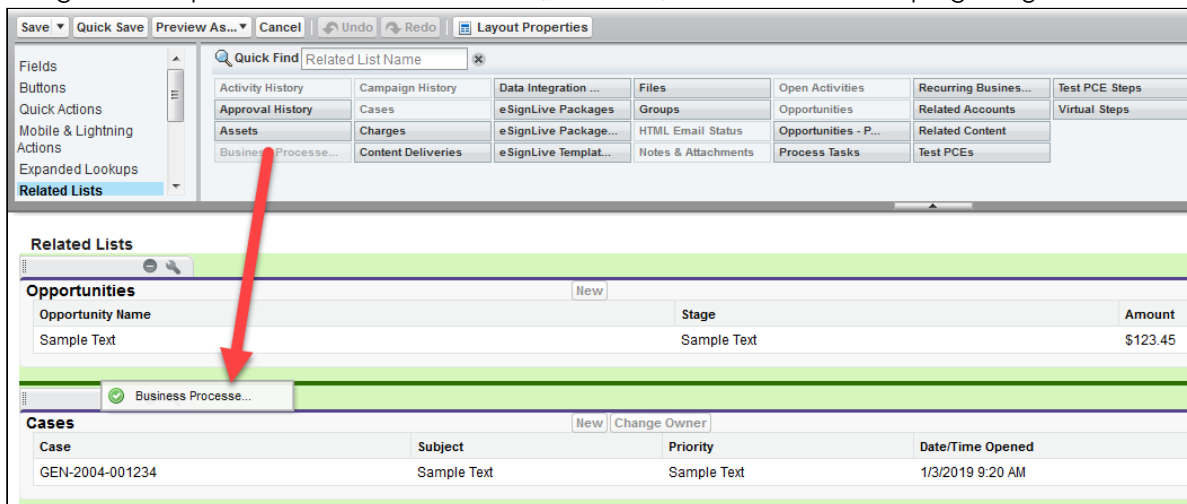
Save ▾ Quick Save Preview As...▾ Cancel Undo Redo Layout Properties

Fields
Buttons
Quick Actions
Mobile & Lightning Actions
Expanded Lookups
Related Lists

Quick Find Related List Name

| Activity History | Campaign History | Data Integration ... | Files | Open Activities | Recurring Busines... | Test PCE Steps |
|---|---|---|---|---|---|---|
| Approval History | Cases | eSignLive Packages | Groups | Opportunities | Related Accounts | Virtual Steps |
| Assets | Charges | eSignLive Package... | HTML Email Status | Opportunities - P... | Related Content | |
| Busine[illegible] Processe... | Content Deliveries | eSignLive Templat... | Notes & Attachments | Process Tasks | Test PCEs | |

Related Lists

Opportunities
New

| Opportunity Name | Stage | Amount |
|---|---|---|
| Sample Text | Sample Text | $123.45 |

Business Processe...

Cases
New Change Owner

| Case | Subject | Priority | Date/Time Opened |
|---|---|---|---|
| GEN-2004-001234 | Sample Text | Sample Text | 1/3/2019 9:20 AM |